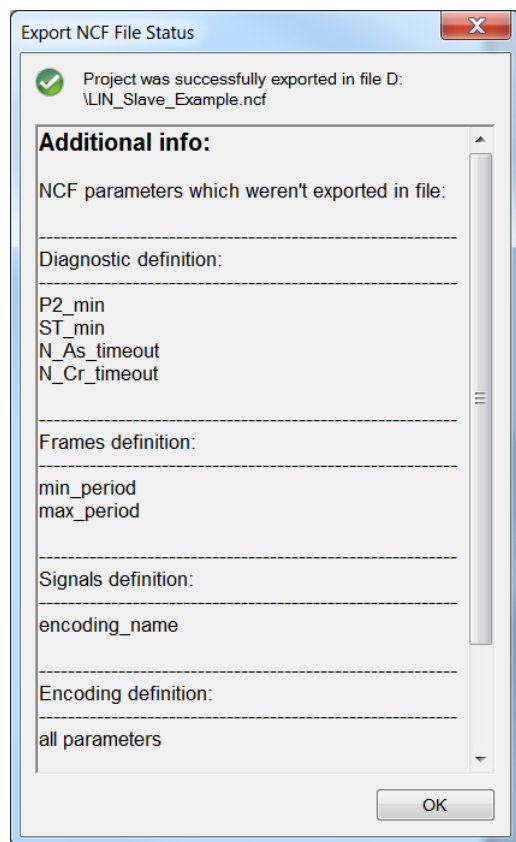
Export NCF File Status

Project was successfully exported in file D:
\LIN_Slave_Example.ncf

**Additional info:**

NCF parameters which weren't exported in file:

---------------------------------------------------------------
Diagnostic definition:
---------------------------------------------------------------
P2_min
ST_min
N_As_timeout
N_Cr_timeout

---------------------------------------------------------------
Frames definition:
---------------------------------------------------------------
min_period
max_period

---------------------------------------------------------------
Signals definition:
---------------------------------------------------------------
encoding_name

---------------------------------------------------------------
Encoding definition:
---------------------------------------------------------------
all parameters

OK